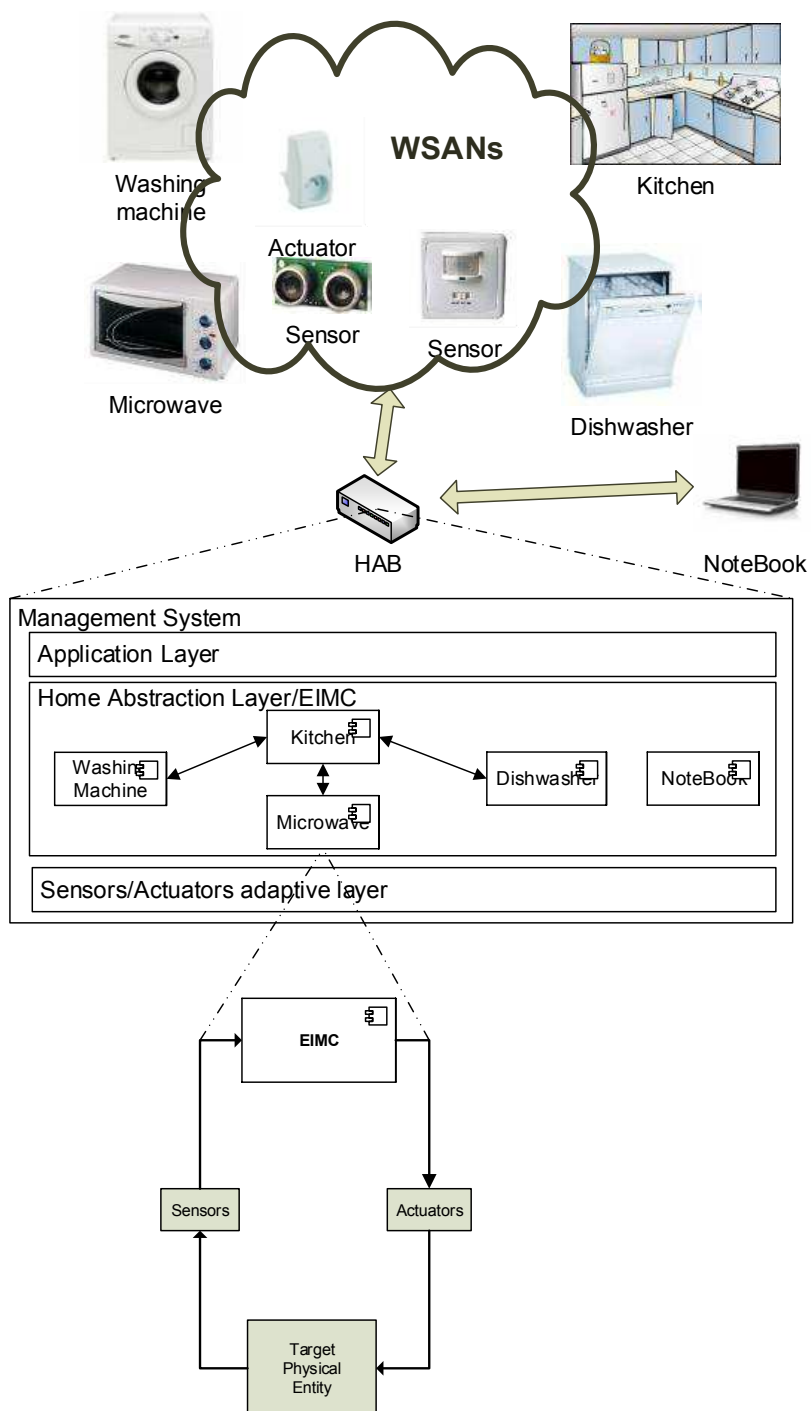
WSANs

Washing machine

Kitchen

Actuator

Sensor

Sensor

Microwave

Dishwasher

HAB

NoteBook

Management System

Application Layer

Home Abstraction Layer/EIMC

Kitchen

Washing Machine

Dishwasher

NoteBook

Microwave

Sensors/Actuators adaptive layer

EIMC

Sensors

Actuators

Target Physical Entity